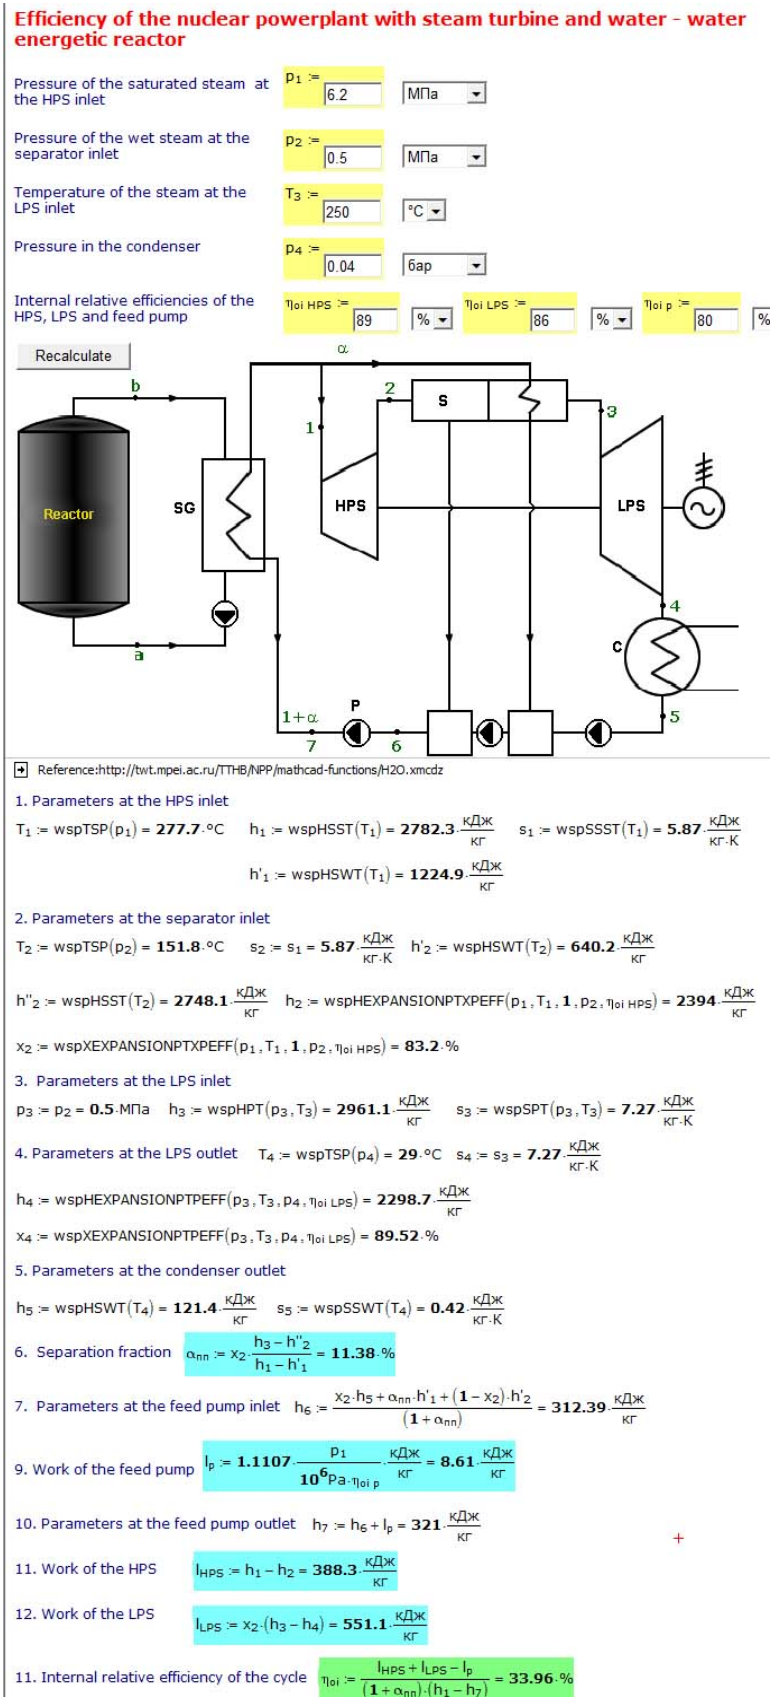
Efficiency of the nuclear powerplant with steam turbine and water - water energetic reactor

Pressure of the saturated steam at the HPS inlet $p_1 :=$ 6.2 МПа

Pressure of the wet steam at the separator inlet $p_2 :=$ 0.5 МПа

Temperature of the steam at the LPS inlet $T_3 :=$ 250 °C

Pressure in the condenser $p_4 :=$ 0.04 бар

Internal relative efficiencies of the HPS, LPS and feed pump $\eta_{oi\ HPS} :=$ 89 % $\eta_{oi\ LPS} :=$ 86 % $\eta_{oi\ p} :=$ 80 %

Recalculate

α
b
2
S
3
1
Reactor
SG
HPS
LPS
4
C
a
P
1+α
7
6
5

Reference:http://twt.mpei.ac.ru/TTHB/NPP/mathcad-functions/H2O.xmcdz

1. Parameters at the HPS inlet

$T_1 := wspTSP(p_1) = 277.7 \cdot °C$ $h_1 := wspHSST(T_1) = 2782.3 \cdot \frac{кДж}{кг}$ $s_1 := wspSSST(T_1) = 5.87 \cdot \frac{кДж}{кг \cdot K}$

$h'_1 := wspHSWT(T_1) = 1224.9 \cdot \frac{кДж}{кг}$

2. Parameters at the separator inlet

$T_2 := wspTSP(p_2) = 151.8 \cdot °C$ $s_2 := s_1 = 5.87 \cdot \frac{кДж}{кг \cdot K}$ $h'_2 := wspHSWT(T_2) = 640.2 \cdot \frac{кДж}{кг}$

$h''_2 := wspHSST(T_2) = 2748.1 \cdot \frac{кДж}{кг}$ $h_2 := wspHEXPANSIONPTXPEFF(p_1, T_1, 1, p_2, \eta_{oi\ HPS}) = 2394 \cdot \frac{кДж}{кг}$

$x_2 := wspXEXPANSIONPTXPEFF(p_1, T_1, 1, p_2, \eta_{oi\ HPS}) = 83.2 \cdot \%$

3. Parameters at the LPS inlet

$p_3 := p_2 = 0.5 \cdot МПа$ $h_3 := wspHPT(p_3, T_3) = 2961.1 \cdot \frac{кДж}{кг}$ $s_3 := wspSPT(p_3, T_3) = 7.27 \cdot \frac{кДж}{кг \cdot K}$

4. Parameters at the LPS outlet $T_4 := wspTSP(p_4) = 29 \cdot °C$ $s_4 := s_3 = 7.27 \cdot \frac{кДж}{кг \cdot K}$

$h_4 := wspHEXPANSIONPTPEFF(p_3, T_3, p_4, \eta_{oi\ LPS}) = 2298.7 \cdot \frac{кДж}{кг}$

$x_4 := wspXEXPANSIONPTPEFF(p_3, T_3, p_4, \eta_{oi\ LPS}) = 89.52 \cdot \%$

5. Parameters at the condenser outlet

$h_5 := wspHSWT(T_4) = 121.4 \cdot \frac{кДж}{кг}$ $s_5 := wspSSWT(T_4) = 0.42 \cdot \frac{кДж}{кг \cdot K}$

6. Separation fraction $\alpha_{nn} := x_2 \cdot \frac{h_3 - h''_2}{h_1 - h'_1} = 11.38 \cdot \%$

7. Parameters at the feed pump inlet $h_6 := \frac{x_2 \cdot h_5 + \alpha_{nn} \cdot h'_1 + (1 - x_2) \cdot h'_2}{(1 + \alpha_{nn})} = 312.39 \cdot \frac{кДж}{кг}$

9. Work of the feed pump $l_p := 1.1107 \cdot \frac{p_1}{10^6 Па \cdot \eta_{oi\ p}} \cdot \frac{кДж}{кг} = 8.61 \cdot \frac{кДж}{кг}$

10. Parameters at the feed pump outlet $h_7 := h_6 + l_p = 321 \cdot \frac{кДж}{кг}$

11. Work of the HPS $l_{HPS} := h_1 - h_2 = 388.3 \cdot \frac{кДж}{кг}$

12. Work of the LPS $l_{LPS} := x_2 \cdot (h_3 - h_4) = 551.1 \cdot \frac{кДж}{кг}$

11. Internal relative efficiency of the cycle $\eta_{oi} := \frac{l_{HPS} + l_{LPS} - l_p}{(1 + \alpha_{nn}) \cdot (h_1 - h_7)} = 33.96 \cdot \%$